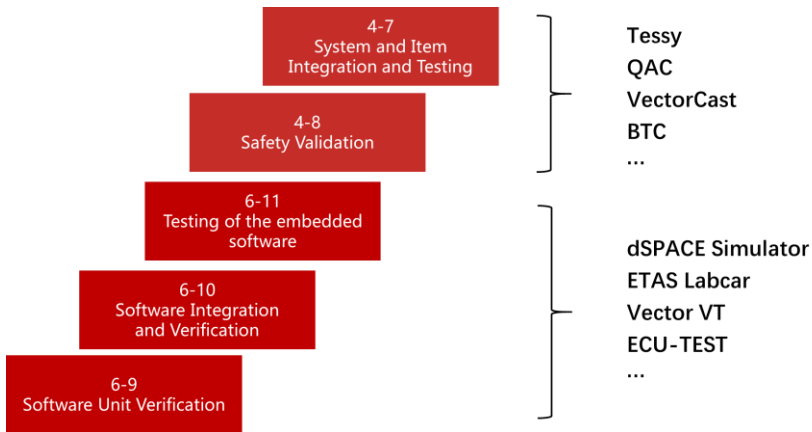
4-7
System and Item Integration and Testing

4-8
Safety Validation

6-11
Testing of the embedded software

6-10
Software Integration and Verification

6-9
Software Unit Verification

Tessy
QAC
VectorCast
BTC
...

dSPACE Simulator
ETAS Labcar
Vector VT
ECU-TEST
...